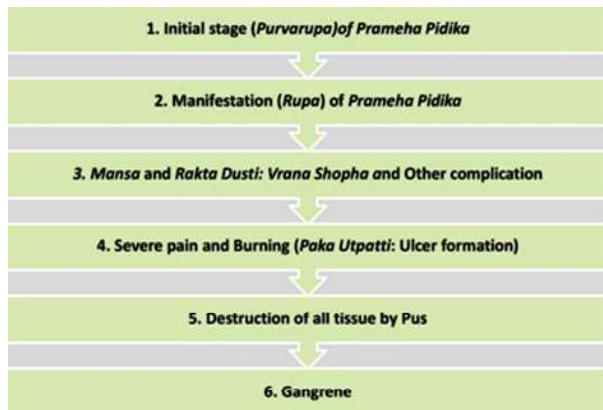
1. Initial stage (Purvarupa)of Prameha Pidika

2. Manifestation (Rupa) of Prameha Pidika

3. Mansa and Rakta Dusti: Vrana Shopha and Other complication

4. Severe pain and Burning (Paka Utpatti: Ulcer formation)

5. Destruction of all tissue by Pus

6. Gangrene